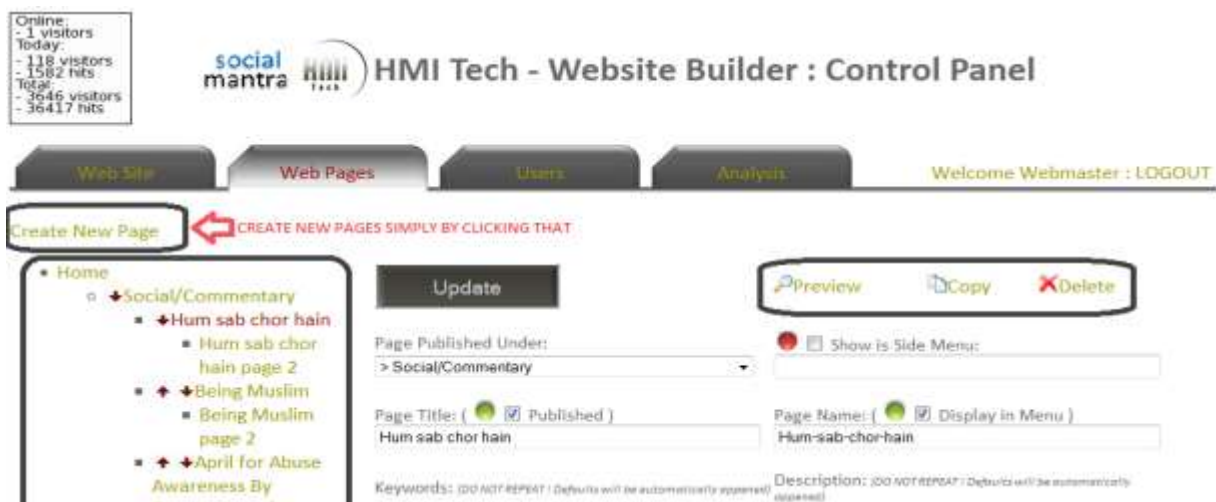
Online:
- 1 visitors
Today:
- 118 visitors
- 1582 hits
Total:
- 3646 visitors
- 36417 hits

social mantra HMI Tech

HMI Tech - Website Builder : Control Panel

Web Site | Web Pages | Users | Analysis

Welcome Webmaster : LOGOUT

Create New Page

CREATE NEW PAGES SIMPLY BY CLICKING THAT

- Home
  - Social/Commentary
    - Hum sab chor hain
      - Hum sab chor hain page 2
    - Being Muslim
      - Being Muslim page 2
    - April for Abuse Awareness By

Update

Preview Copy Delete

Page Published Under:
> Social/Commentary

Show is Side Menu:

Page Title: ( Published )
Hum sab chor hain

Page Name: ( Display in Menu )
Hum-sab-chor-hain

Keywords: (DO NOT REPEAT ! Defaults will be automatically appened)

Description: (DO NOT REPEAT ! Defaults will be automatically appened)